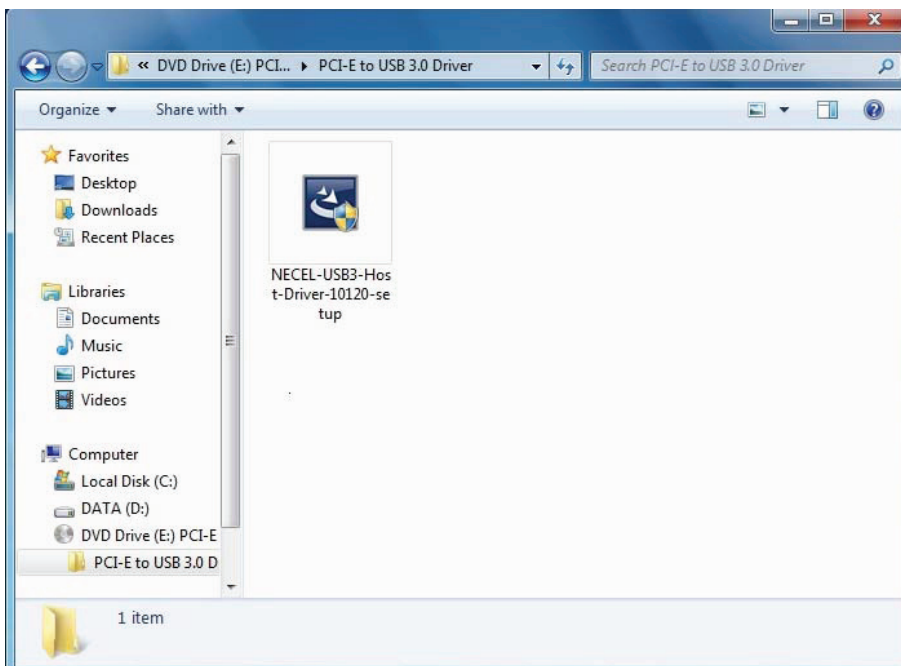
« DVD Drive (E:) PCI... ▸ PCI-E to USB 3.0 Driver

Search PCI-E to USB 3.0 Driver

Organize ▾ Share with ▾

Favorites
Desktop
Downloads
Recent Places

Libraries
Documents
Music
Pictures
Videos

Computer
Local Disk (C:)
DATA (D:)
DVD Drive (E:) PCI-E
PCI-E to USB 3.0 D

NECEL-USB3-Host-Driver-10120-setup

1 item